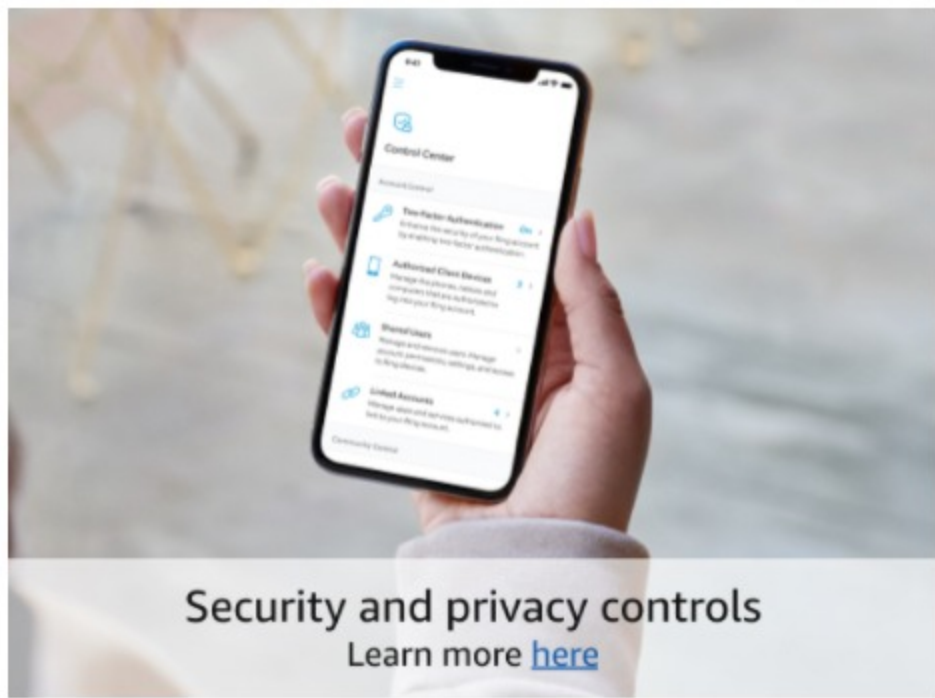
9:41

Control Center

Account Control

Two-Factor Authentication
Enhance the security of your Ring account by enabling two-factor authentication.
On

Authorized Client Devices
Manage the phones, tablets and computers that are authorized to log into your Ring account.
3

Shared Users
Manage and remove users. Manage accounts permissions, settings, and access to Ring devices.

Linked Accounts
Manage apps and services authorized to link to your Ring account.
4

Community Control

Security and privacy controls
Learn more here